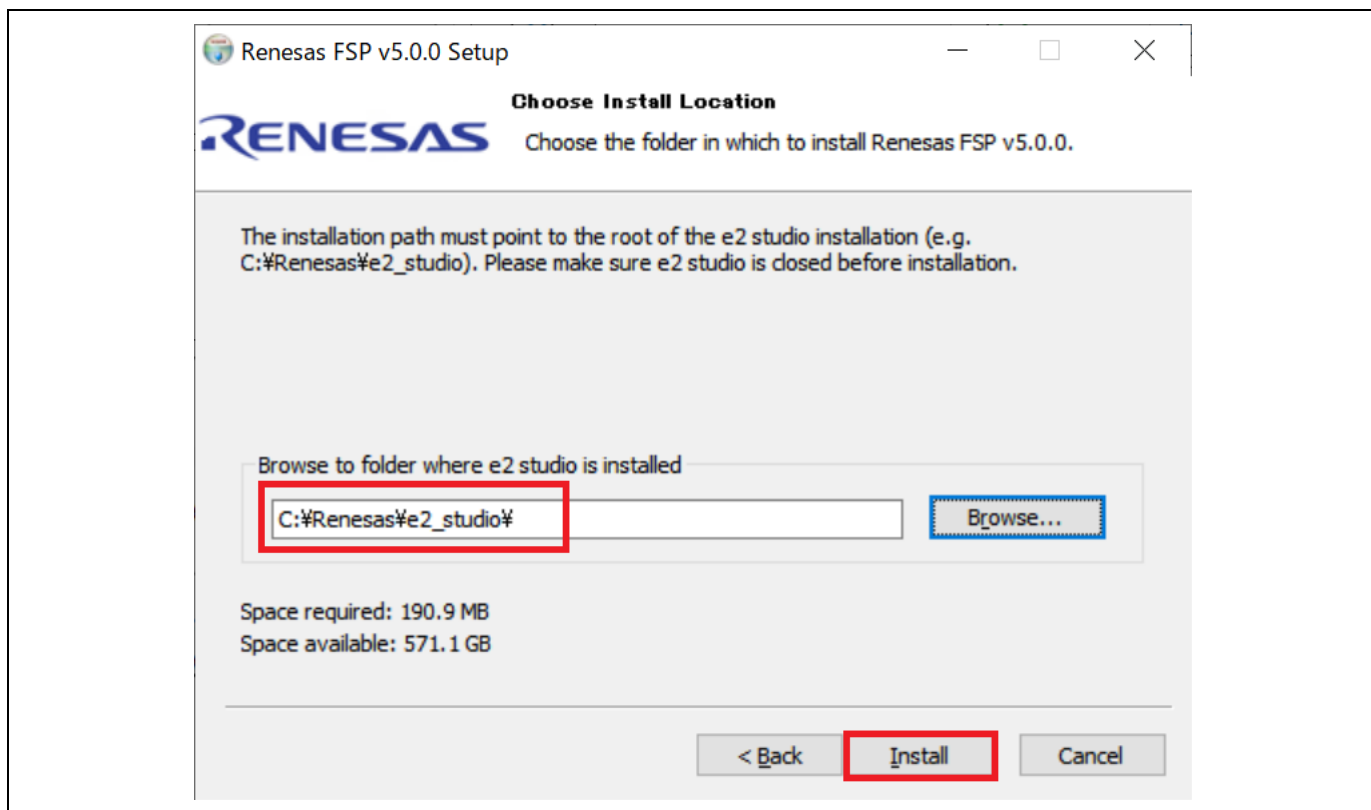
Renesas FSP v5.0.0 Setup

Choose Install Location

RENESAS

Choose the folder in which to install Renesas FSP v5.0.0.

The installation path must point to the root of the e2 studio installation (e.g. C:¥Renesas¥e2_studio). Please make sure e2 studio is closed before installation.

Browse to folder where e2 studio is installed

C:¥Renesas¥e2_studio¥

Browse...

Space required: 190.9 MB
Space available: 571.1 GB

< Back

Install

Cancel